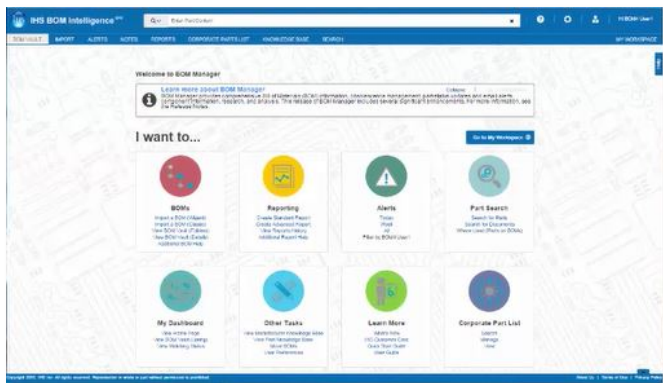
IHS BOM Intelligence

Enter Part Number

Hi BOM User

BOM VAULT IMPORT ALERTS ACCESS REPORTS CORPORATE PARTS LIST KNOWLEDGE BASE SEARCH

MY WORKSPACE

Welcome to BOM Manager

Learn more about BOM Manager

Collapse

BOM Manager provides comprehensive Bill of Materials (BOM) information, obsolescence management, proactive updates and email alerts, component information, research, and analysis. This release of BOM Manager includes several significant enhancements. For more information, see the Release Notes.

I want to...

Go to My Workspace

BOMs
Import a BOM (Wizard)
Import a BOM (Classic)
View BOM Vault (Folders)
View BOM Vault Details
Additional BOM Help

Reporting
Create Standard Report
Create Advanced Report
View Reports History
Additional Report Help

Alerts
Today
Week
All
Filter by BOM/User

Part Search
Search for Parts
Search for Documents
Where Used (Parts on BOMs)

My Dashboard
View Home Page
View BOM Vault Listings
View Watching Status

Other Tasks
View Manufacturer Knowledge Base
View Part Knowledge Base
Valve BOMs
User Preferences

Learn More
What's New
IHS Customer Care
Quick Start Guide
User Guide

Corporate Part List
Search
Manage
View

Copyright 2016, IHS Inc. All rights reserved. Reproduction in whole or part without permission is prohibited.

About Us | Terms of Use | Privacy Policy